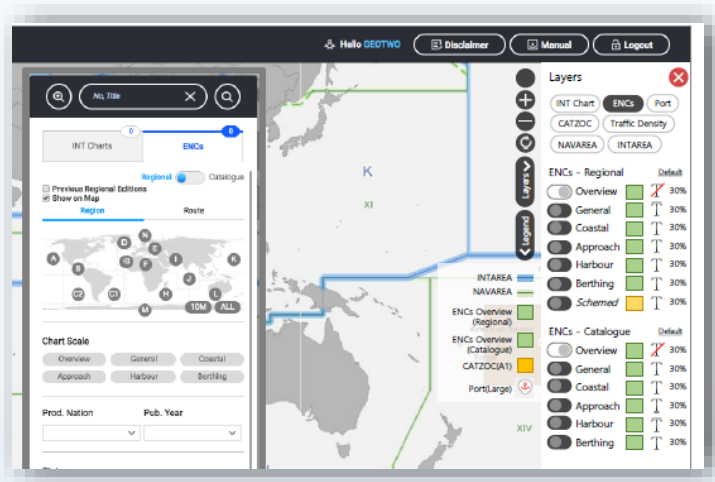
Hello GEOTWO
Disclaimer
Manual
Logout

No, Title

0
0
INT Charts
ENCs
Regional
Catalogue
Previous Regional Editions
Show on Map
Region
Route

N
D
E
A
I3
F
I
K
B
J
C2
C1
H
L
M
10M
ALL

Chart Scale
Overview
General
Coastal
Approach
Harbour
Berthing

Prod. Nation
Pub. Year

K
XI
XIV

Layers
Legend

INTAREA
NAVAREA
ENCs Overview (Regional)
ENCs Overview (Catalogue)
CATZOC(A1)
Port(Large)

Layers
INT Chart
ENCs
Port
CATZOC
Traffic Density
NAVAREA
INTAREA

ENCs - Regional
Default
Overview 30%
General 30%
Coastal 30%
Approach 30%
Harbour 30%
Berthing 30%
Schemed 30%

ENCs - Catalogue
Default
Overview 30%
General 30%
Coastal 30%
Approach 30%
Harbour 30%
Berthing 30%